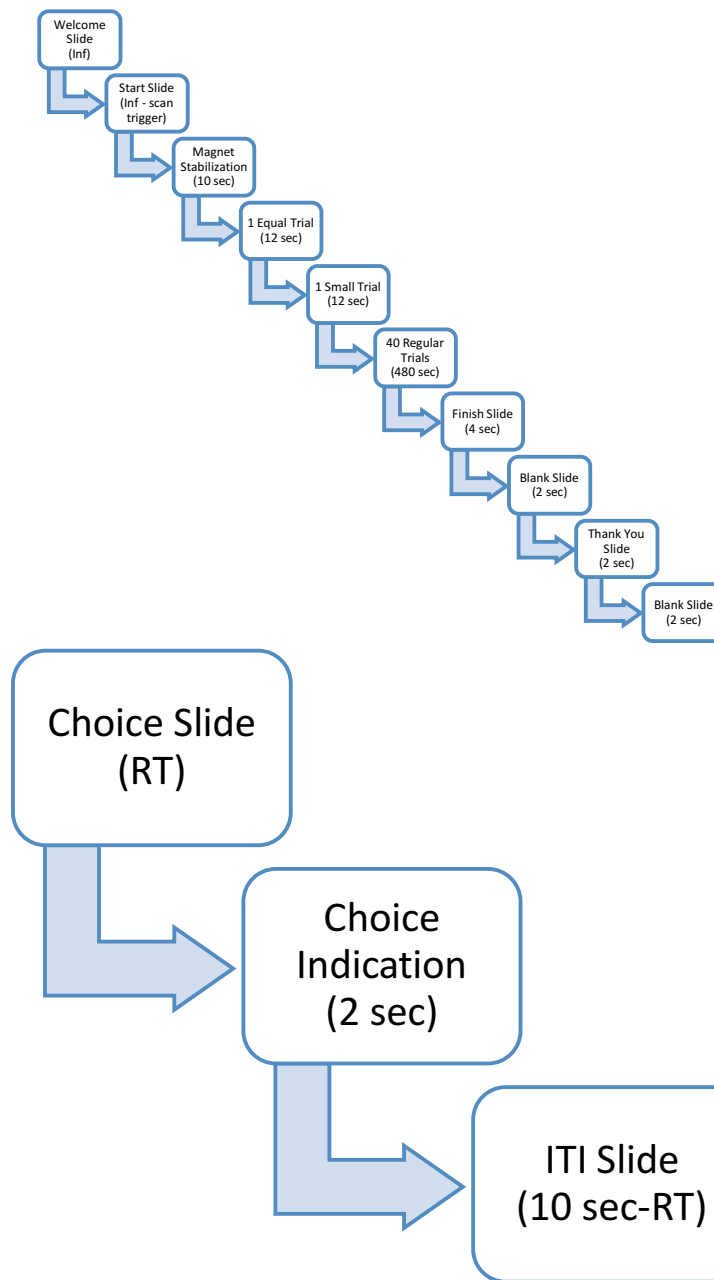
Welcome Slide (Inf)

Start Slide (Inf - scan trigger)

Magnet Stabilization (10 sec)

1 Equal Trial (12 sec)

1 Small Trial (12 sec)

40 Regular Trials (480 sec)

Finish Slide (4 sec)

Blank Slide (2 sec)

Thank You Slide (2 sec)

Blank Slide (2 sec)

Choice Slide (RT)

Choice Indication (2 sec)

ITI Slide (10 sec-RT)